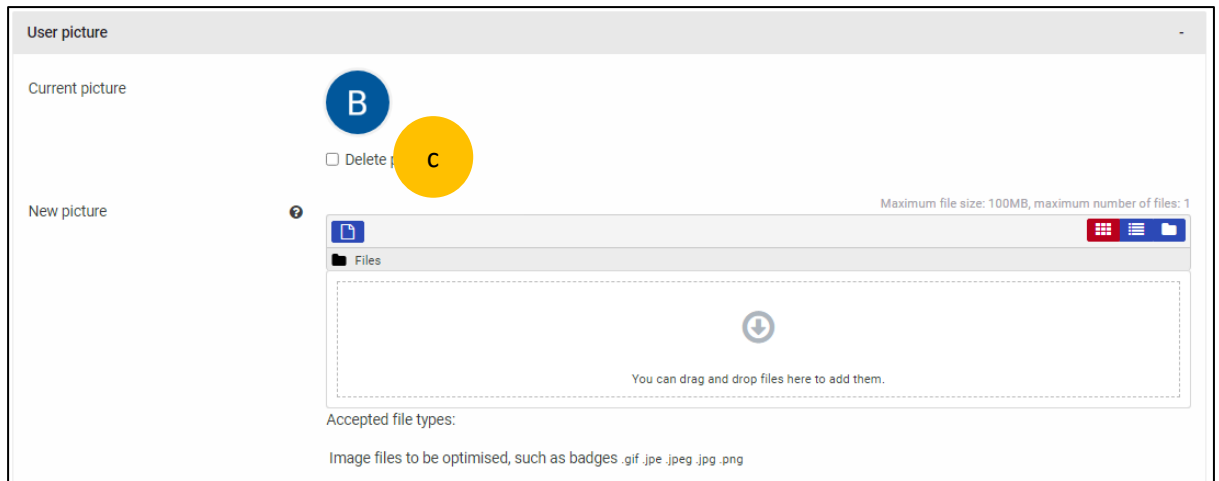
User picture

-

Current picture

B

Delete p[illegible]

c

New picture

Maximum file size: 100MB, maximum number of files: 1

Files

You can drag and drop files here to add them.

Accepted file types:

Image files to be optimised, such as badges .gif .jpe .jpeg .jpg .png